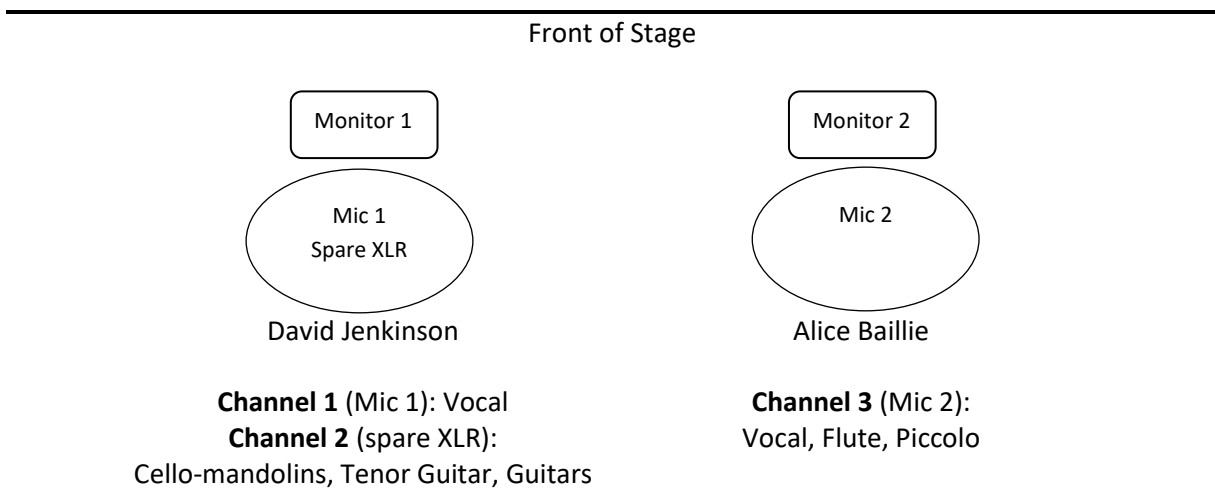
Front of Stage

Monitor 1

Mic 1
Spare XLR

David Jenkinson

**Channel 1** (Mic 1): Vocal
**Channel 2** (spare XLR):
Cello-mandolins, Tenor Guitar, Guitars

Monitor 2

Mic 2

Alice Baillie

**Channel 3** (Mic 2):
Vocal, Flute, Piccolo